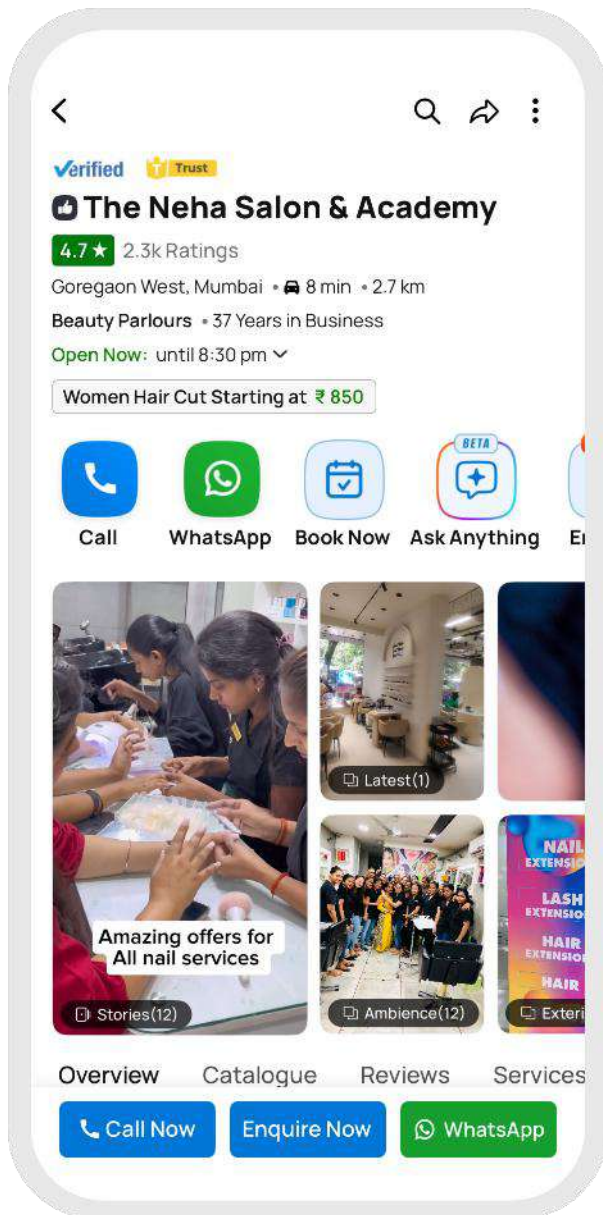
Verified Trust

The Neha Salon & Academy

4.7★ 2.3k Ratings

Goregaon West, Mumbai • 8 min • 2.7 km

Beauty Parlours • 37 Years in Business

Open Now: until 8:30 pm

Women Hair Cut Starting at ₹ 850

Call

WhatsApp

Book Now

BETA

Ask Anything

E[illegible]

Amazing offers for All nail services

Stories(12)

Latest(1)

Ambience(12)

NAIL EXTENSION

LASH EXTENSION

HAIR EXTENSION

HAIR

Exteri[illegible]

Overview Catalogue Reviews Services

Call Now

Enquire Now

WhatsApp